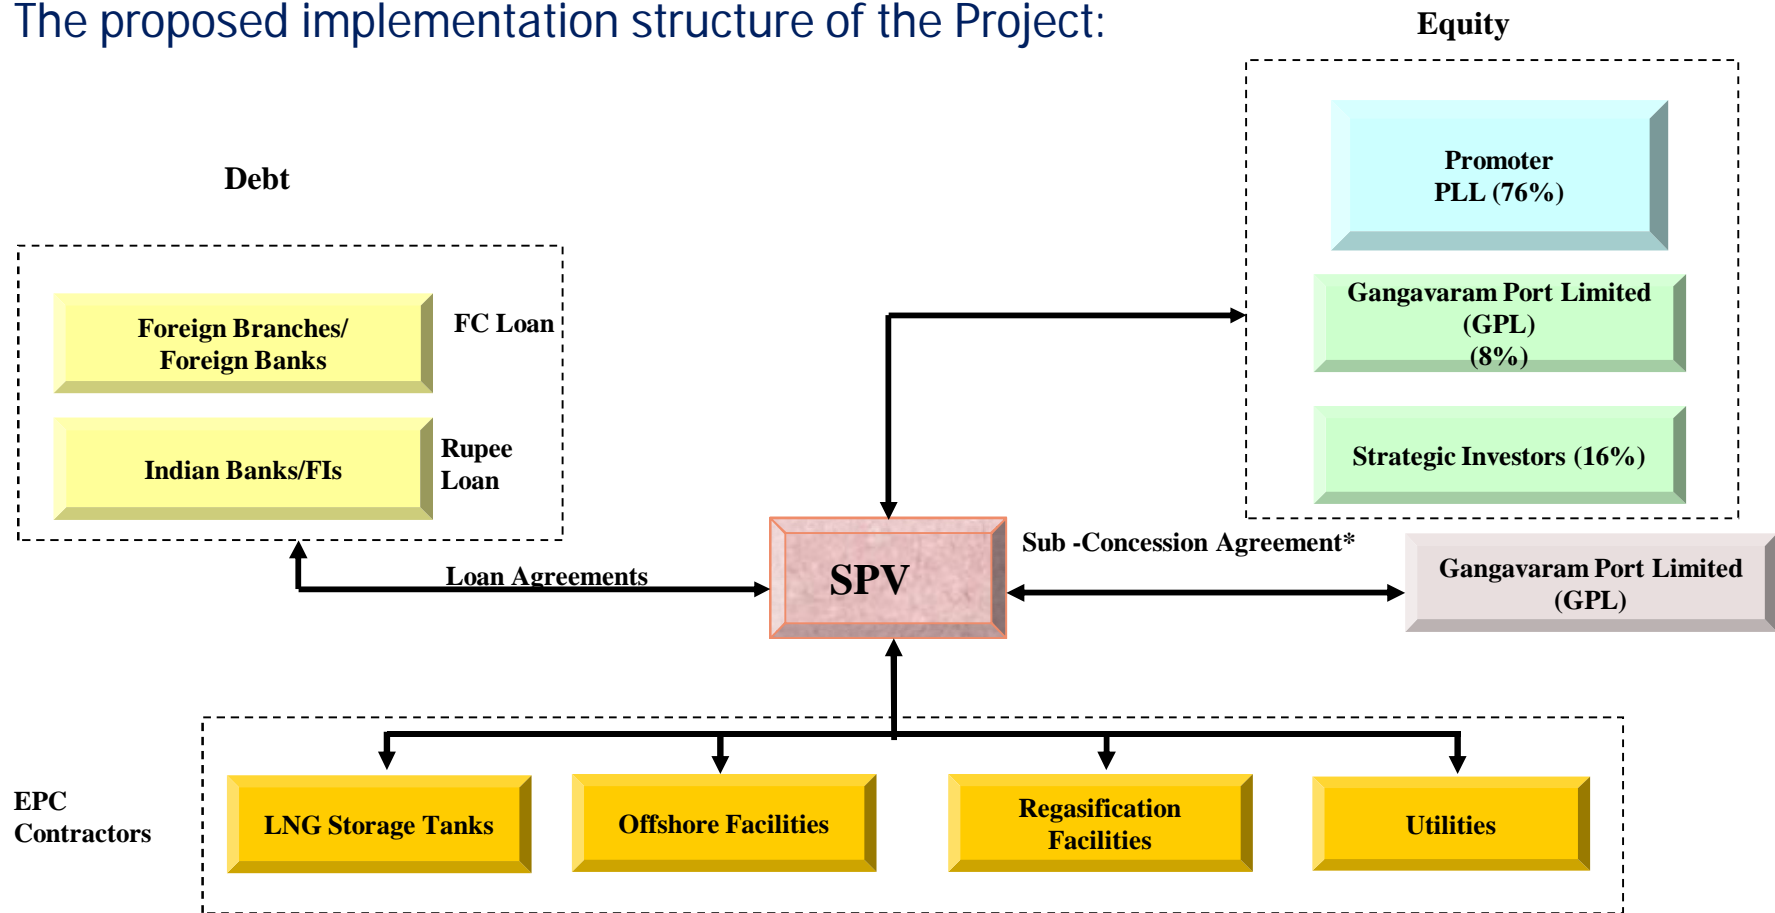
The proposed implementation structure of the Project:

Equity

Promoter
PLL (76%)

Gangavaram Port Limited
(GPL)
(8%)

Strategic Investors (16%)

Debt

Foreign Branches/
Foreign Banks

FC Loan

Indian Banks/FIs

Rupee
Loan

Loan Agreements

SPV

Sub -Concession Agreement*

Gangavaram Port Limited
(GPL)

EPC
Contractors

LNG Storage Tanks

Offshore Facilities

Regasification
Facilities

Utilities